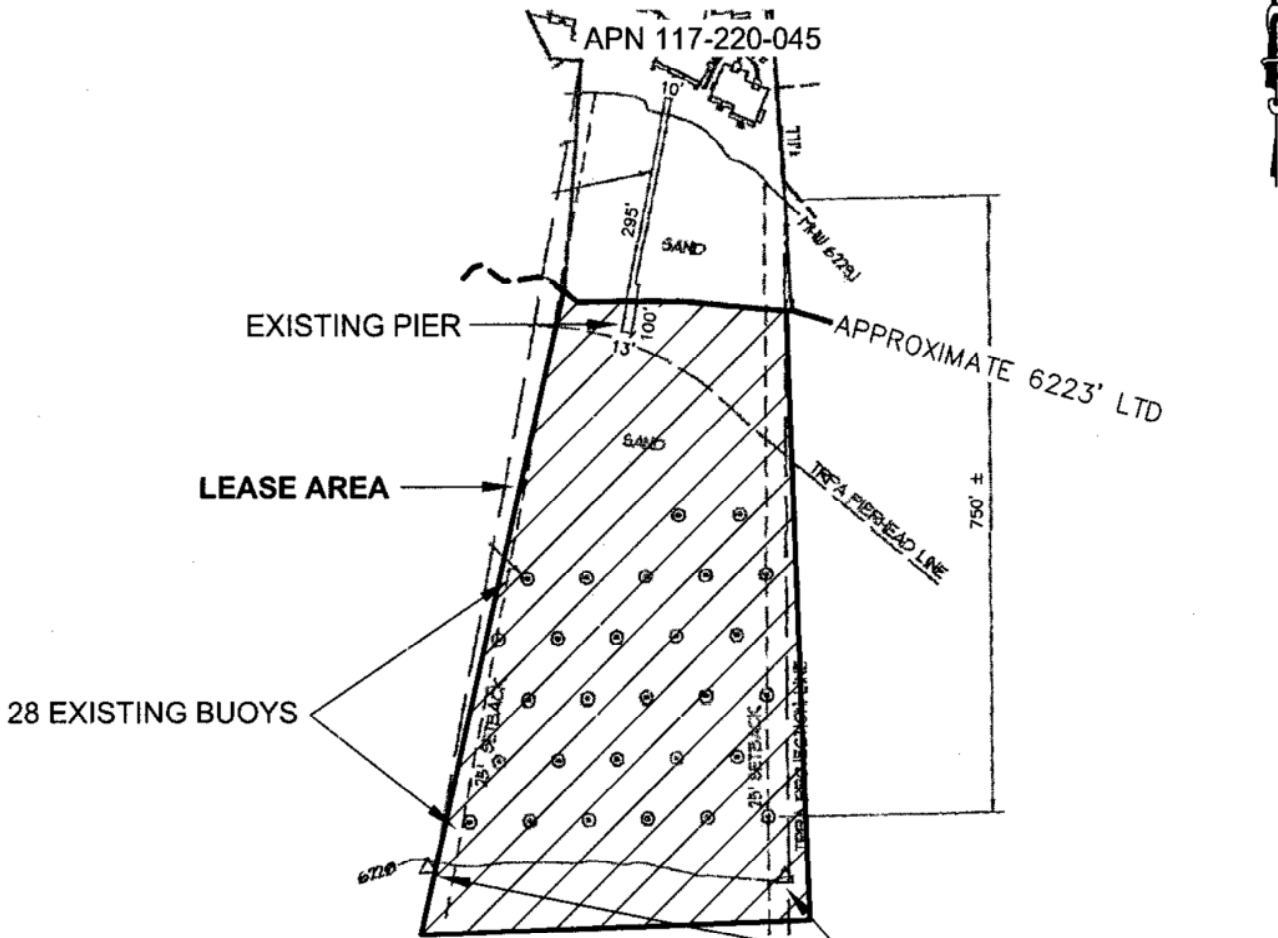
APN 117-220-045

10'

FILL

295'

SAND

HW 6229'

EXISTING PIER

100'

13'

APPROXIMATE 6223' LTD

SAND

TRPA PIERHEAD LINE

750' ±

LEASE AREA

28 EXISTING BUOYS

25' SETBACK

25' SETBACK

TRPA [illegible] LINE

6220